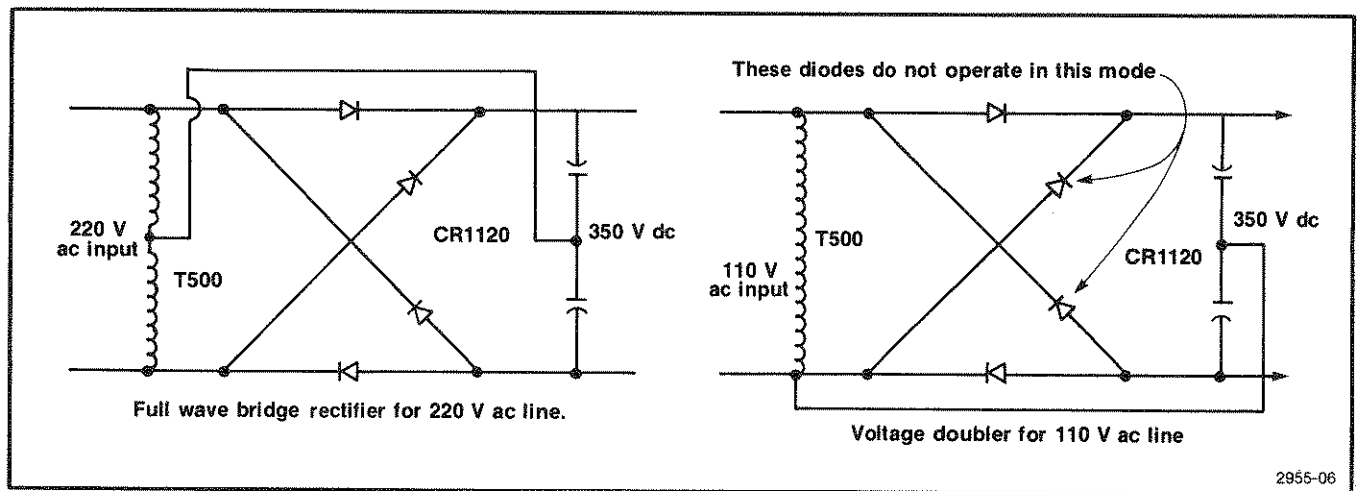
220 V
ac input

T500

CR1120

350 V dc

Full wave bridge rectifier for 220 V ac line.

These diodes do not operate in this mode

110 V
ac input

T500

CR1120

350 V dc

Voltage doubler for 110 V ac line

2955-06